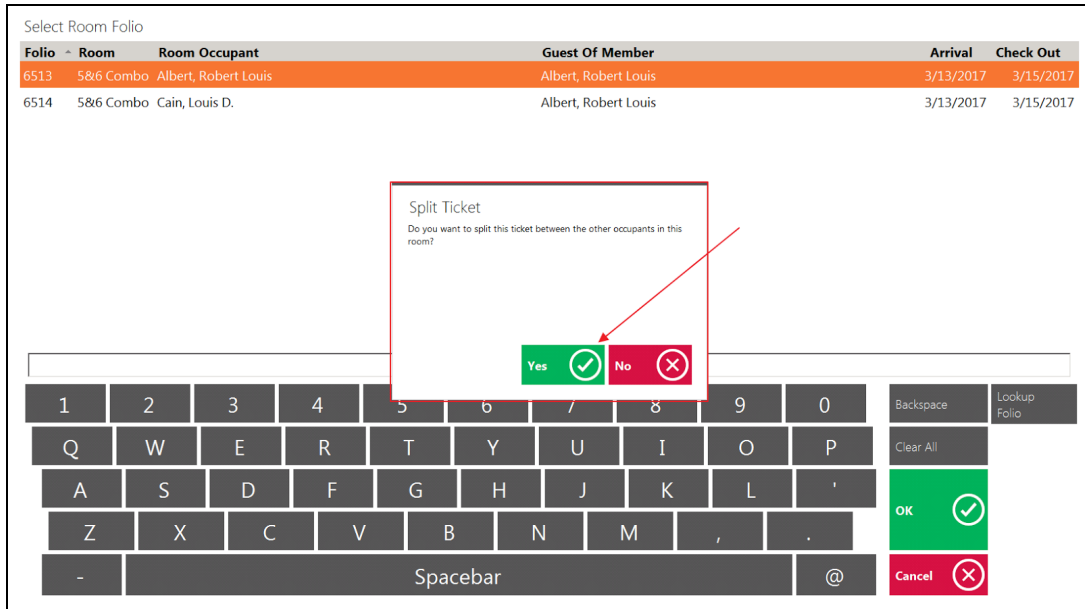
Select Room Folio

| Folio | Room | Room Occupant | Guest Of Member | Arrival | Check Out |
|---|---|---|---|---|---|
| 6513 | 5&6 Combo | Albert, Robert Louis | Albert, Robert Louis | 3/13/2017 | 3/15/2017 |
| 6514 | 5&6 Combo | Cain, Louis D. | Albert, Robert Louis | 3/13/2017 | 3/15/2017 |

Split Ticket

Do you want to split this ticket between the other occupants in this room?

Yes No

1 2 3 4 5 6 7 8 9 0 Backspace Lookup Folio

Q W E R T Y U I O P Clear All

A S D F G H J K L '

Z X C V B N M , .

OK

- Spacebar @ Cancel